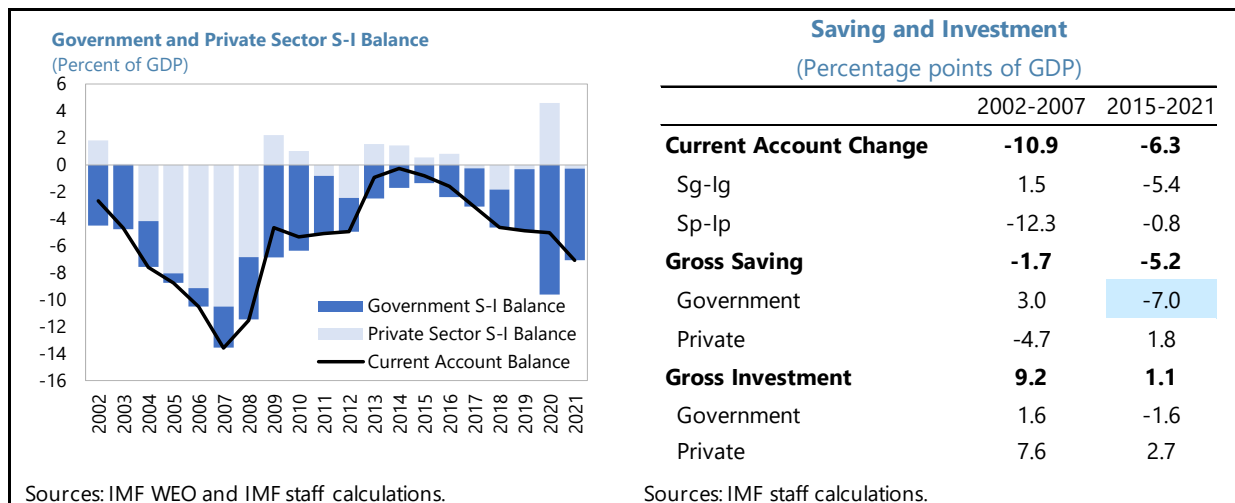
Government and Private Sector S-I Balance
(Percent of GDP)

6
4
2
0
-2
-4
-6
-8
-10
-12
-14
-16

2002 2003 2004 2005 2006 2007 2008 2009 2010 2011 2012 2013 2014 2015 2016 2017 2018 2019 2020 2021

Government S-I Balance
Private Sector S-I Balance
Current Account Balance

Sources: IMF WEO and IMF staff calculations.

Saving and Investment
(Percentage points of GDP)

| | 2002-2007 | 2015-2021 |
|---|---|---|
| **Current Account Change** | **-10.9** | **-6.3** |
| Sg-Ig | 1.5 | -5.4 |
| Sp-Ip | -12.3 | -0.8 |
| **Gross Saving** | **-1.7** | **-5.2** |
| Government | 3.0 | -7.0 |
| Private | -4.7 | 1.8 |
| **Gross Investment** | **9.2** | **1.1** |
| Government | 1.6 | -1.6 |
| Private | 7.6 | 2.7 |

Sources: IMF staff calculations.